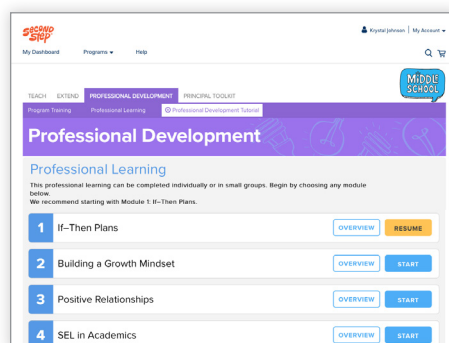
Second Step

Krystal Johnson | My Account

My Dashboard Programs Help

MIDDLE SCHOOL

TEACH EXTEND PROFESSIONAL DEVELOPMENT PRINCIPAL TOOLKIT

Program Training Professional Learning Professional Development Tutorial

Professional Development

Professional Learning

This professional learning can be completed individually or in small groups. Begin by choosing any module below.
We recommend starting with Module 1: If–Then Plans.

1 If–Then Plans OVERVIEW RESUME

2 Building a Growth Mindset OVERVIEW START

3 Positive Relationships OVERVIEW START

4 SEL in Academics OVERVIEW START